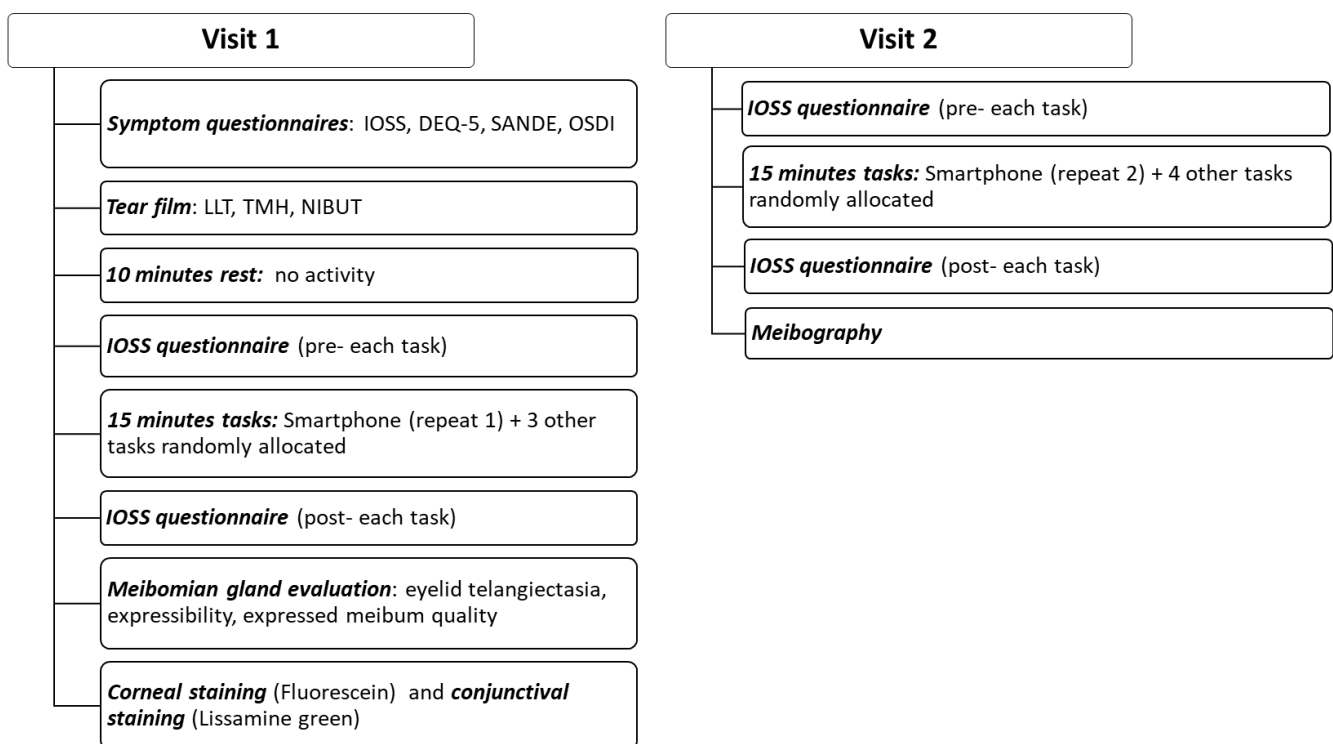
Visit 1

Symptom questionnaires: IOSS, DEQ-5, SANDE, OSDI

Tear film: LLT, TMH, NIBUT

10 minutes rest: no activity

IOSS questionnaire (pre- each task)

15 minutes tasks: Smartphone (repeat 1) + 3 other tasks randomly allocated

IOSS questionnaire (post- each task)

Meibomian gland evaluation: eyelid telangiectasia, expressibility, expressed meibum quality

Corneal staining (Fluorescein) and conjunctival staining (Lissamine green)

Visit 2

IOSS questionnaire (pre- each task)

15 minutes tasks: Smartphone (repeat 2) + 4 other tasks randomly allocated

IOSS questionnaire (post- each task)

Meibography